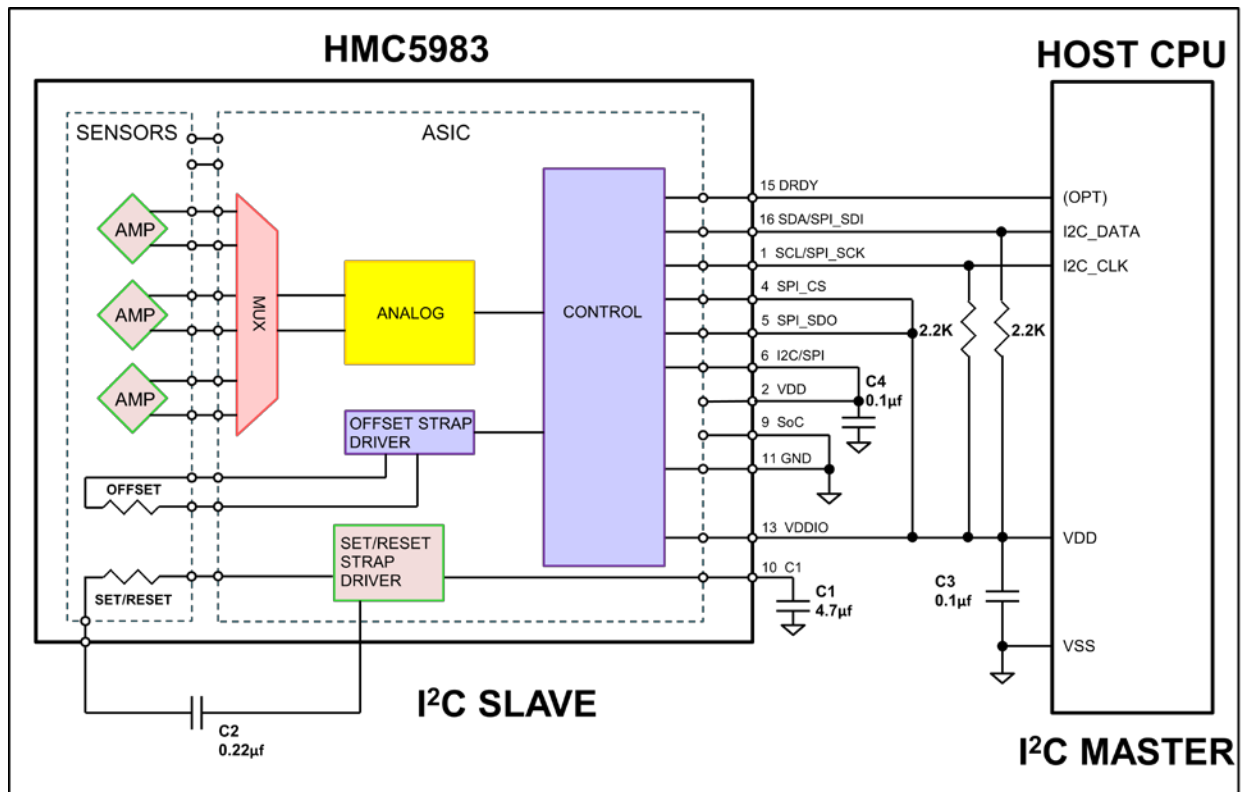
HMC5983

HOST CPU

SENSORS

ASIC

AMP

AMP

AMP

MUX

ANALOG

CONTROL

OFFSET STRAP DRIVER

OFFSET

SET/RESET STRAP DRIVER

SET/RESET

15 DRDY

16 SDA/SPI_SDI

1 SCL/SPI_SCK

4 SPI_CS

5 SPI_SDO

6 I2C/SPI

2 VDD

9 SoC

11 GND

13 VDDIO

10 C1

C4 0.1μf

C1 4.7μf

2.2K

2.2K

C3 0.1μf

(OPT)

I2C_DATA

I2C_CLK

VDD

VSS

C2 0.22μf

I$^2$C SLAVE

I$^2$C MASTER